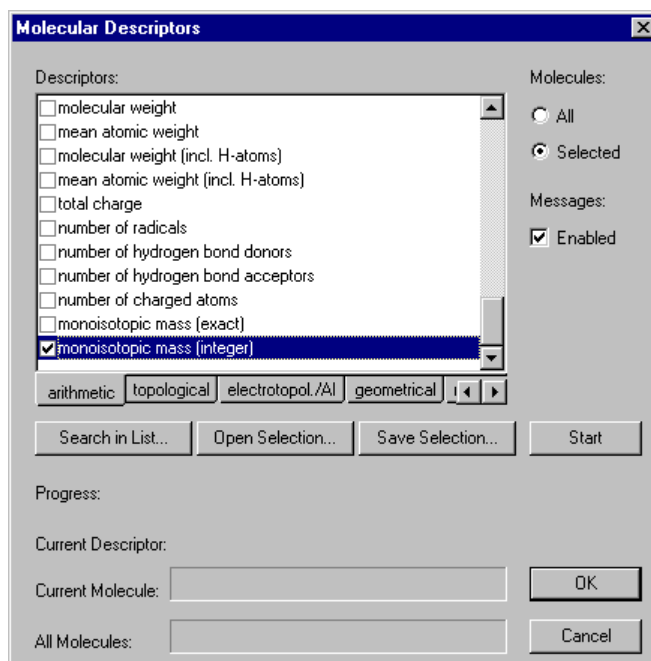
Molecular Descriptors

Descriptors:

molecular weight
mean atomic weight
molecular weight (incl. H-atoms)
mean atomic weight (incl. H-atoms)
total charge
number of radicals
number of hydrogen bond donors
number of hydrogen bond acceptors
number of charged atoms
monoisotopic mass (exact)
monoisotopic mass (integer)

arithmetic | topological | electrotopol./AI | geometrical

Molecules:
All
Selected

Messages:
Enabled

Search in List... | Open Selection... | Save Selection... | Start

Progress:

Current Descriptor:

Current Molecule:

All Molecules:

OK

Cancel